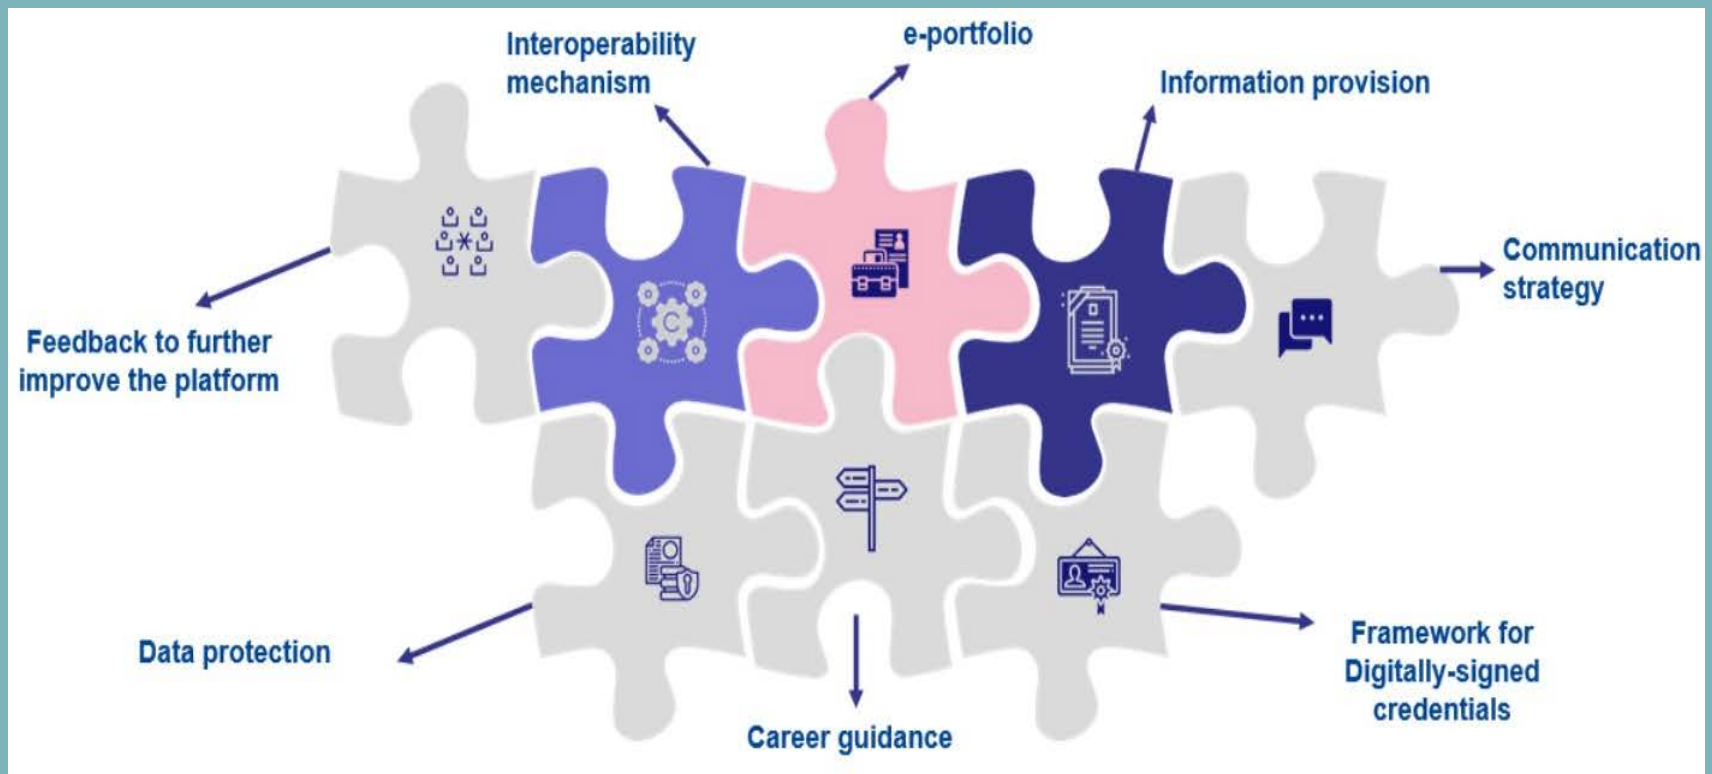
Interoperability mechanism

e-portfolio

Information provision

Communication strategy

Feedback to further improve the platform

Data protection

Career guidance

Framework for Digitally-signed credentials